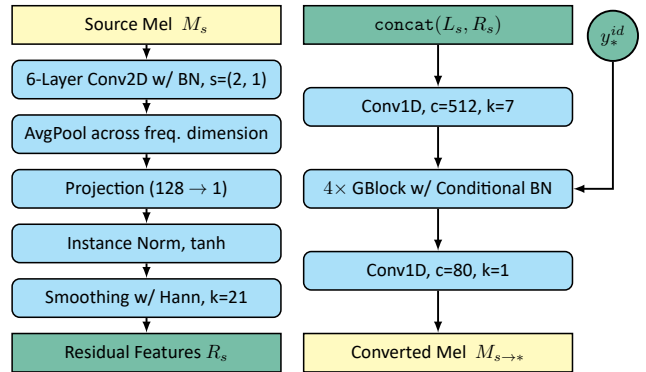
Source Mel $M_s$

6-Layer Conv2D w/ BN, s=(2, 1)

AvgPool across freq. dimension

Projection (128 $\rightarrow$ 1)

Instance Norm, tanh

Smoothing w/ Hann, k=21

Residual Features $R_s$

$\texttt{concat}(L_s, R_s)$

$y_*^{id}$

Conv1D, c=512, k=7

$4\times$ GBlock w/ Conditional BN

Conv1D, c=80, k=1

Converted Mel $M_{s\rightarrow *}$